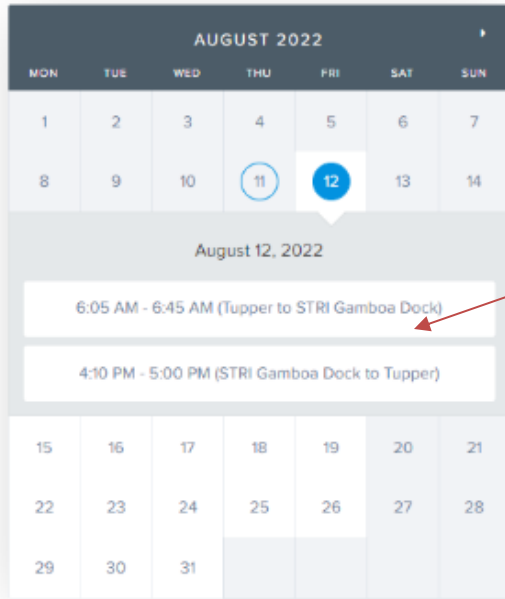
AUGUST 2022

| MON | TUE | WED | THU | FRI | SAT | SUN |
|---|---|---|---|---|---|---|
| 1 | 2 | 3 | 4 | 5 | 6 | 7 |
| 8 | 9 | 10 | 11 | 12 | 13 | 14 |

August 12, 2022

6:05 AM - 6:45 AM (Tupper to STRI Gamboa Dock)

4:10 PM - 5:00 PM (STRI Gamboa Dock to Tupper)

| | | | | | | |
|---|---|---|---|---|---|---|
| 15 | 16 | 17 | 18 | 19 | 20 | 21 |
| 22 | 23 | 24 | 25 | 26 | 27 | 28 |
| 29 | 30 | 31 | | | | |